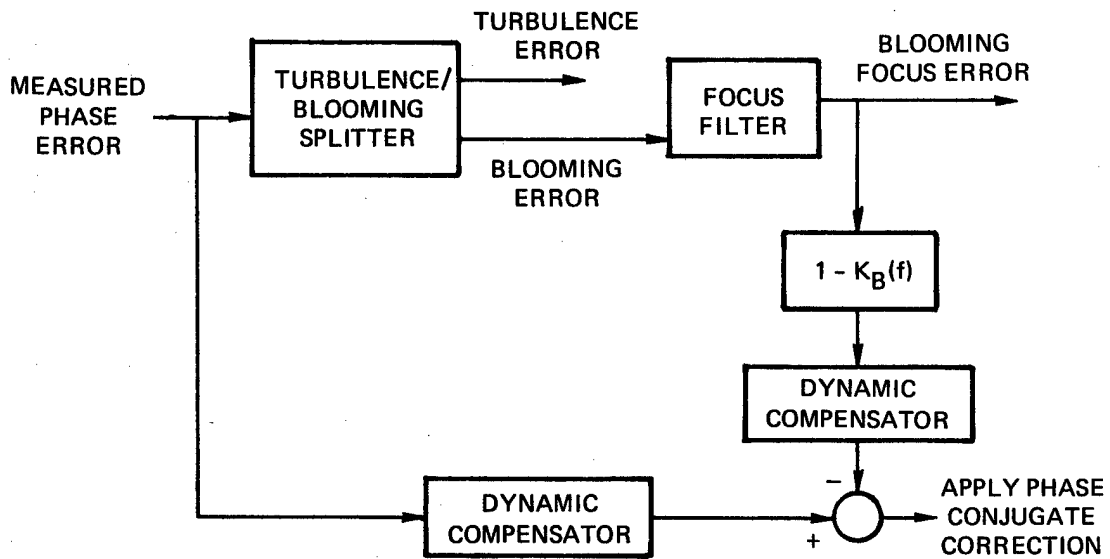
MEASURED PHASE ERROR

TURBULENCE/ BLOOMING SPLITTER

TURBULENCE ERROR

BLOOMING ERROR

FOCUS FILTER

BLOOMING FOCUS ERROR

$1 - K_B(f)$

DYNAMIC COMPENSATOR

DYNAMIC COMPENSATOR

−

+

APPLY PHASE CONJUGATE CORRECTION